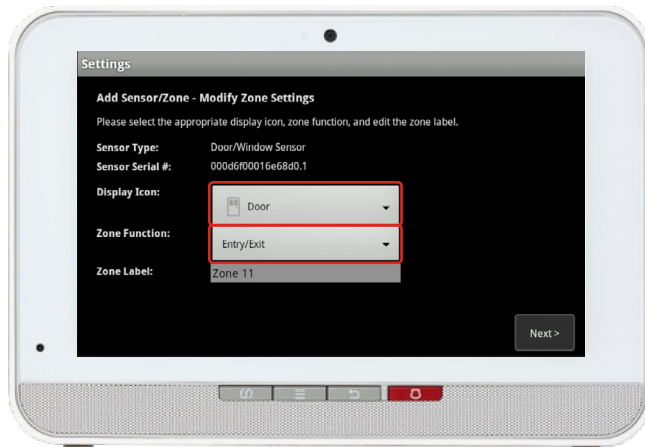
Settings

Add Sensor/Zone - Modify Zone Settings

Please select the appropriate display icon, zone function, and edit the zone label.

Sensor Type: Door/Window Sensor

Sensor Serial #: 000d6f00016e68d0.1

Display Icon: Door

Zone Function: Entry/Exit

Zone Label: Zone 11

Next >